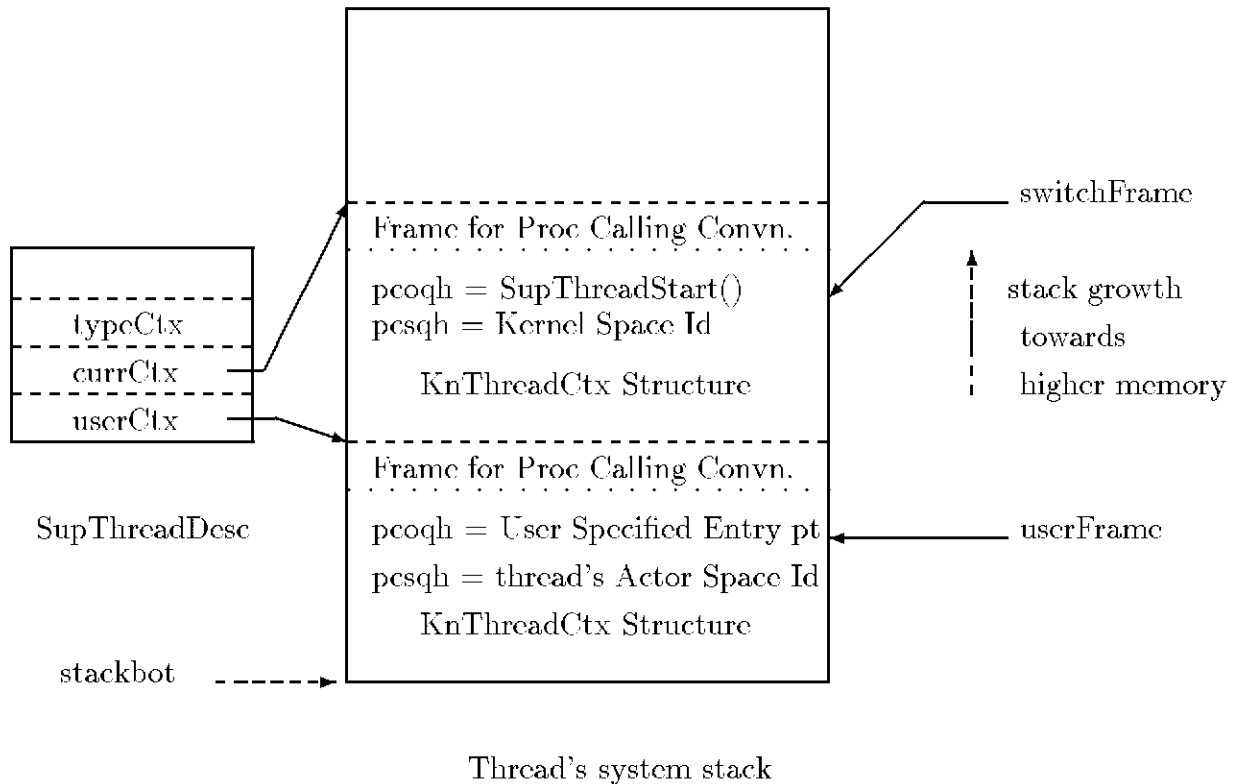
typeCtx
currCtx
userCtx

SupThreadDesc

stackbot

Frame for Proc Calling Convn.

pcoqh = SupThreadStart()
pcsqh = Kernel Space Id

KnThreadCtx Structure

Frame for Proc Calling Convn.

pcoqh = User Specified Entry pt
pcsqh = thread's Actor Space Id
KnThreadCtx Structure

switchFrame

stack growth
towards
higher memory

userFrame

Thread's system stack